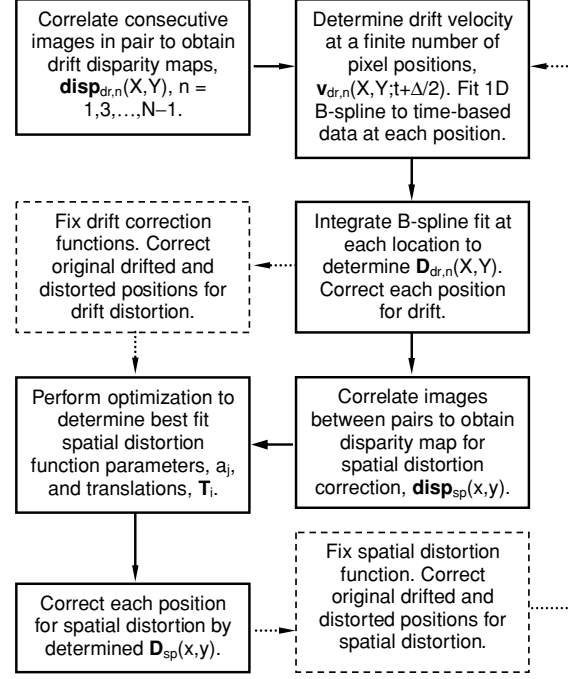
Correlate consecutive images in pair to obtain drift disparity maps, $\mathbf{disp}_{dr,n}(X,Y)$, n = 1,3,…,N−1.

Determine drift velocity at a finite number of pixel positions, $\mathbf{v}_{dr,n}(X,Y;t+\Delta/2)$. Fit 1D B-spline to time-based data at each position.

Integrate B-spline fit at each location to determine $\mathbf{D}_{dr,n}(X,Y)$. Correct each position for drift.

Fix drift correction functions. Correct original drifted and distorted positions for drift distortion.

Correlate images between pairs to obtain disparity map for spatial distortion correction, $\mathbf{disp}_{sp}(x,y)$.

Perform optimization to determine best fit spatial distortion function parameters, $a_j$, and translations, $\mathbf{T}_i$.

Correct each position for spatial distortion by determined $\mathbf{D}_{sp}(x,y)$.

Fix spatial distortion function. Correct original drifted and distorted positions for spatial distortion.